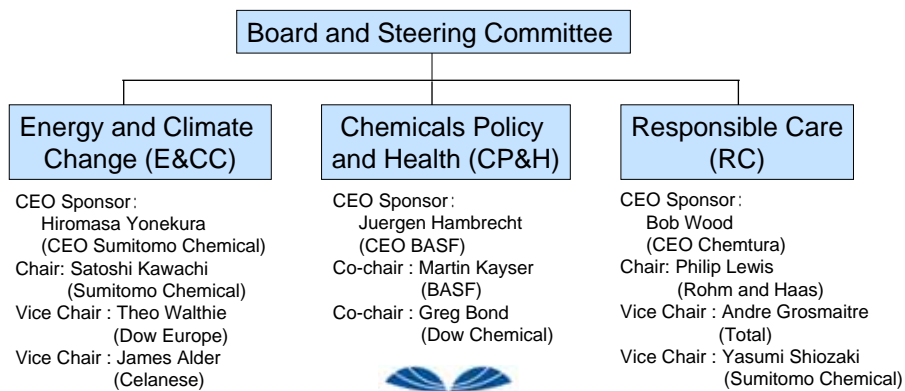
Board and Steering Committee

Energy and Climate Change (E&CC)

CEO Sponsor: Hiromasa Yonekura (CEO Sumitomo Chemical)
Chair: Satoshi Kawachi (Sumitomo Chemical)
Vice Chair : Theo Walthie (Dow Europe)
Vice Chair : James Alder (Celanese)

Chemicals Policy and Health (CP&H)

CEO Sponsor: Juergen Hambrecht (CEO BASF)
Co-chair : Martin Kayser (BASF)
Co-chair : Greg Bond (Dow Chemical)

Responsible Care (RC)

CEO Sponsor: Bob Wood (CEO Chemtura)
Chair: Philip Lewis (Rohm and Haas)
Vice Chair : Andre Grosmaitre (Total)
Vice Chair : Yasumi Shiozaki (Sumitomo Chemical)